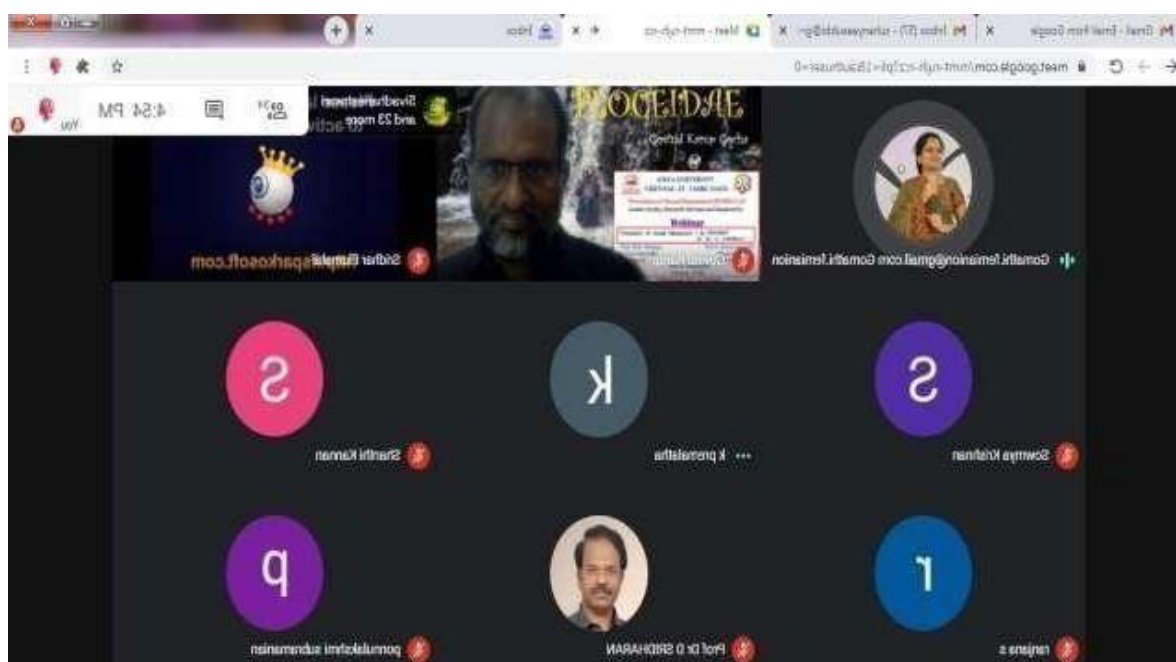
Gmail - Email from Google | Inbox (57) - suhanyasubbi@gm | Meet - mmt-nyh-ccz | Inbox

meet.google.com/mmt-nyh-ccz?pli=1&authuser=0

4:54 PM

You

Sivadharshanam and 23 more

sparksoft.com

Sridhar

Gomathi.femisnoin@gmail.com Gomathi.femisnoin

S
Shanthi Kannan

k
k premalatha

S
Sowmya Krishnan

p
ponnulakshmi subramanian

Prof Dr D SRIDHARAN

r
ranjana s